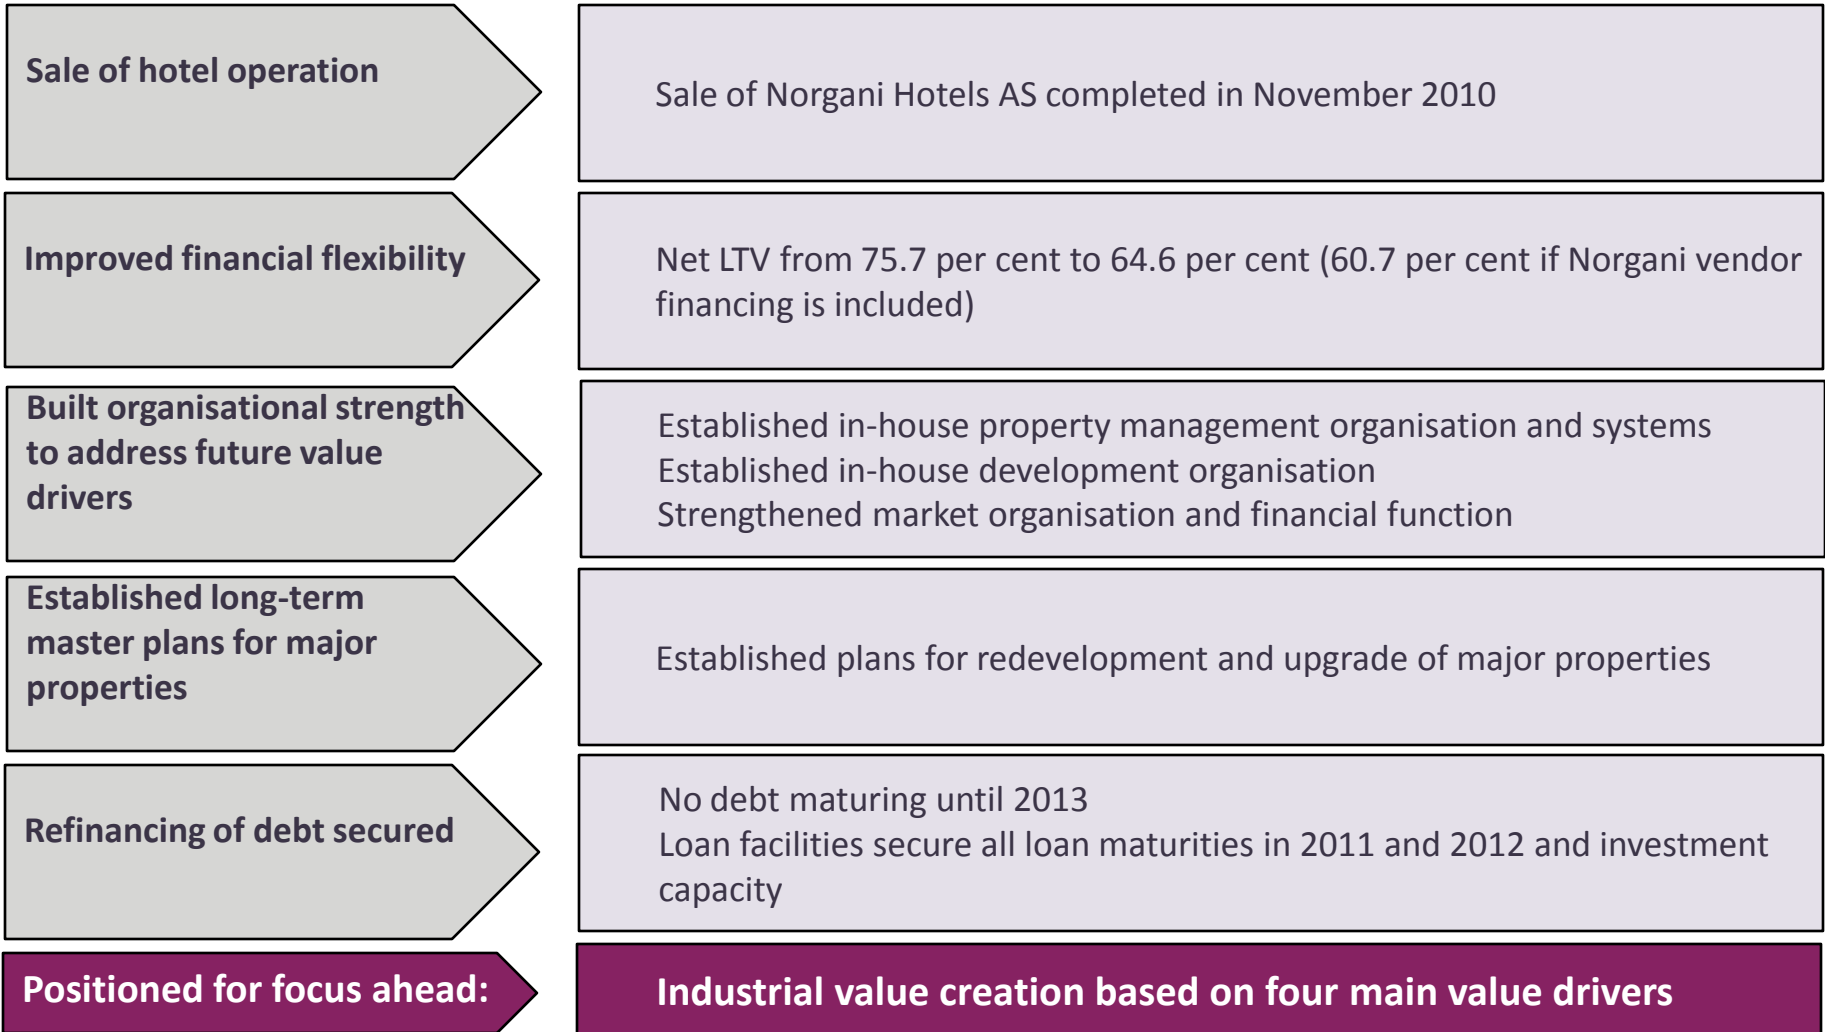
Sale of hotel operation

Sale of Norgani Hotels AS completed in November 2010

Improved financial flexibility

Net LTV from 75.7 per cent to 64.6 per cent (60.7 per cent if Norgani vendor financing is included)

Built organisational strength to address future value drivers

Established in-house property management organisation and systems
Established in-house development organisation
Strengthened market organisation and financial function

Established long-term master plans for major properties

Established plans for redevelopment and upgrade of major properties

Refinancing of debt secured

No debt maturing until 2013
Loan facilities secure all loan maturities in 2011 and 2012 and investment capacity

Positioned for focus ahead:

Industrial value creation based on four main value drivers